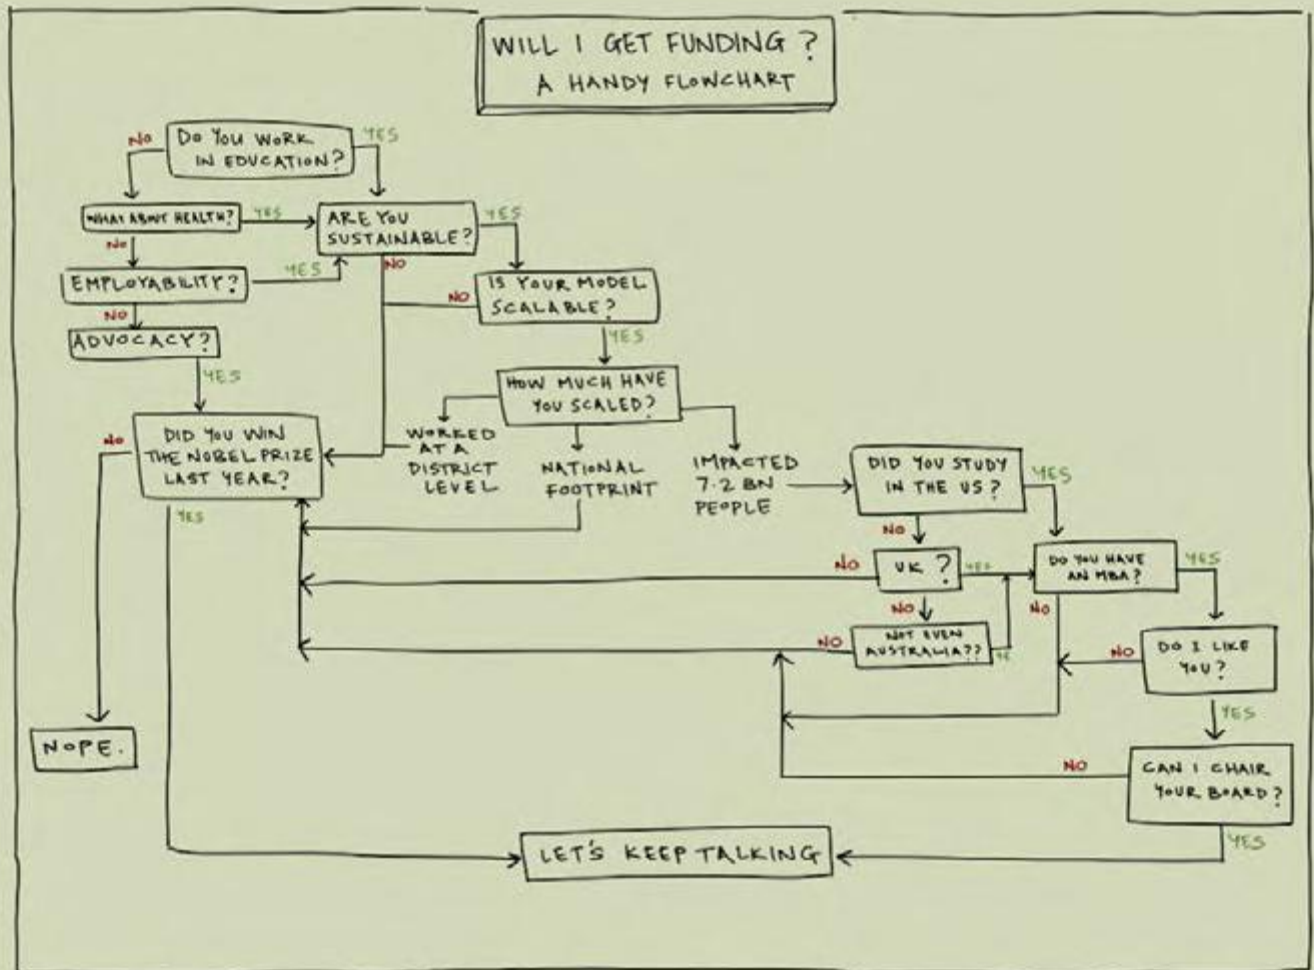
WILL I GET FUNDING ?
A HANDY FLOWCHART

NO
DO YOU WORK IN EDUCATION?
YES

WHAT ABOUT HEALTH?
YES
ARE YOU SUSTAINABLE?
YES

NO
EMPLOYABILITY?
YES
NO
IS YOUR MODEL SCALABLE?
NO

ADVOCACY?
YES

YES
HOW MUCH HAVE YOU SCALED?

NO
DID YOU WIN THE NOBEL PRIZE LAST YEAR?

WORKED AT A DISTRICT LEVEL
NATIONAL FOOTPRINT
IMPACTED 7.2 BN PEOPLE

DID YOU STUDY IN THE US?
YES

YES
NO
NO
UK ?
YES
DO YOU HAVE AN MBA?
YES

NO
NO
NOT EVEN AUSTRALIA??
YES
NO
NO
DO I LIKE YOU?

YES

NOPE.

NO
CAN I CHAIR YOUR BOARD?

YES
LET'S KEEP TALKING